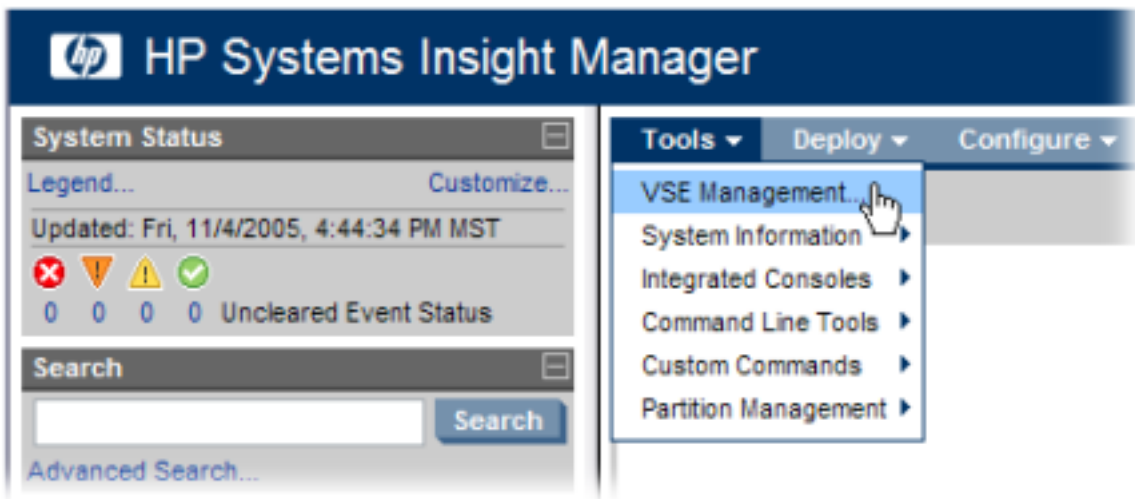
hp HP Systems Insight Manager

System Status

Legend... Customize...

Updated: Fri, 11/4/2005, 4:44:34 PM MST

0 0 0 0 Uncleared Event Status

Search

Search

Advanced Search...

Tools Deploy Configure

VSE Management...

System Information

Integrated Consoles

Command Line Tools

Custom Commands

Partition Management